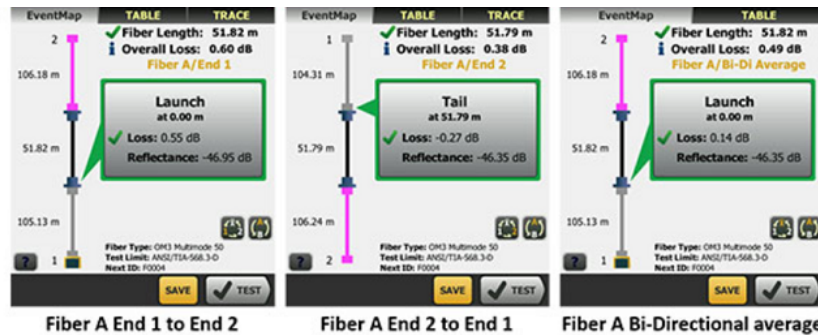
EventMap TABLE TRACE

2

Fiber Length: 51.82 m
Overall Loss: 0.60 dB
Fiber A/End 1

106.18 m

Launch
at 0.00 m

51.82 m

Loss: 0.55 dB
Reflectance: -46.95 dB

105.13 m

Fiber Type: OM3 Multimode 50
Test Limit: ANSI/TIA-568.3-D
Next ID: F0004

?

1

SAVE TEST

Fiber A End 1 to End 2

EventMap TABLE TRACE

1

Fiber Length: 51.79 m
Overall Loss: 0.38 dB
Fiber A/End 2

104.31 m

Tail
at 51.79 m

51.79 m

Loss: -0.27 dB
Reflectance: -46.35 dB

106.24 m

Fiber Type: OM3 Multimode 50
Test Limit: ANSI/TIA-568.3-D
Next ID: F0004

?

2

SAVE TEST

Fiber A End 2 to End 1

EventMap TABLE

2

Fiber Length: 51.82 m
Overall Loss: 0.49 dB
Fiber A/Bi-Di Average

106.18 m

Launch
at 0.00 m

51.82 m

Loss: 0.14 dB
Reflectance: -46.35 dB

105.13 m

Fiber Type: OM3 Multimode 50
Test Limit: ANSI/TIA-568.3-D
Next ID: F0004

?

1

SAVE TEST

Fiber A Bi-Directional average